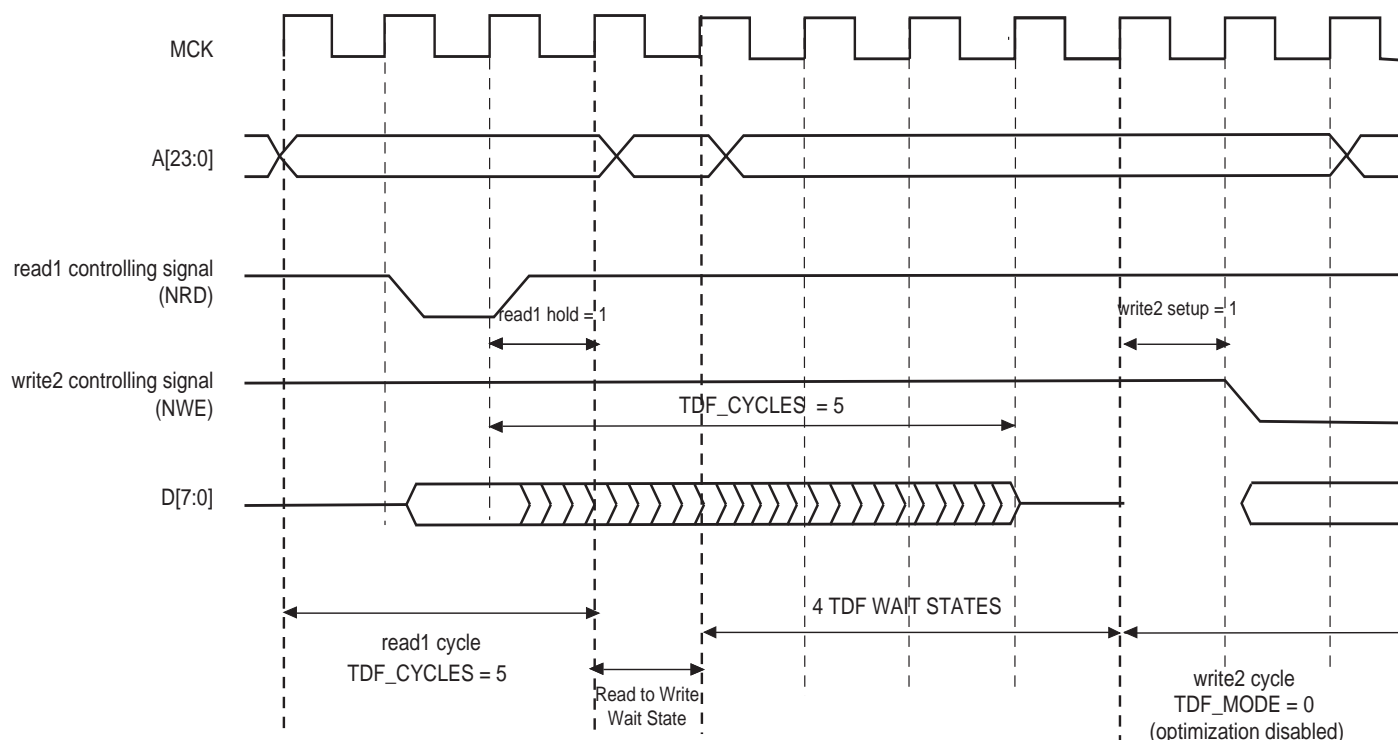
MCK

A[23:0]

read1 controlling signal
(NRD)

read1 hold = 1

write2 setup = 1

write2 controlling signal
(NWE)

TDF_CYCLES = 5

D[7:0]

4 TDF WAIT STATES

read1 cycle
TDF_CYCLES = 5

Read to Write
Wait State

write2 cycle
TDF_MODE = 0
(optimization disabled)